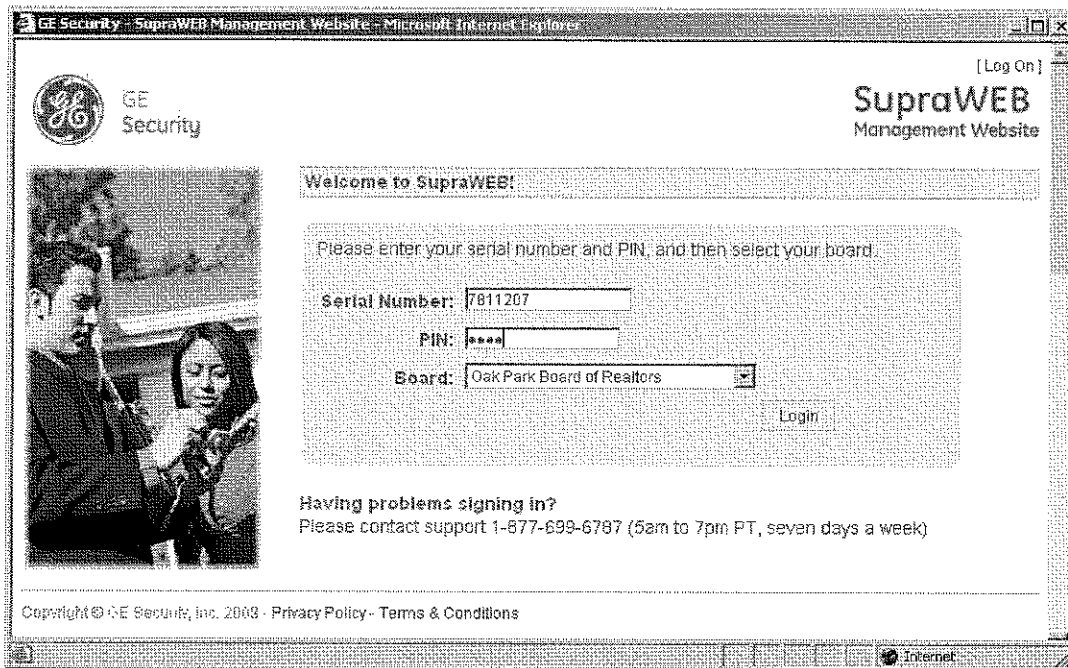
GE Security - SupraWEB Management Website - Microsoft Internet Explorer

GE Security

[ Log On ]

SupraWEB
Management Website

Welcome to SupraWEB!

Please enter your serial number and PIN, and then select your board.

Serial Number: 7811207

PIN: ●●●●

Board: Oak Park Board of Realtors

Login

Having problems signing in?
Please contact support 1-877-699-6787 (5am to 7pm PT, seven days a week)

Copyright © GE Security, Inc. 2008 - Privacy Policy - Terms & Conditions

Internet